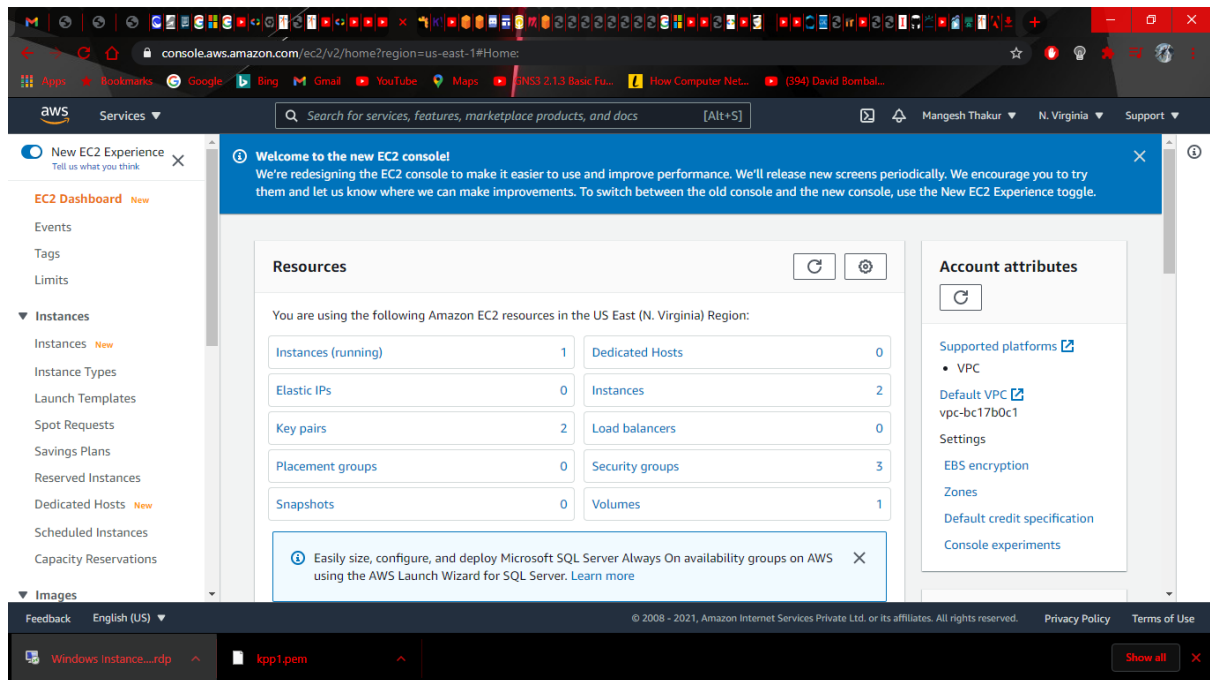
console.aws.amazon.com/ec2/v2/home?region=us-east-1#Home:

Apps Bookmarks Google Bing Gmail YouTube Maps GNS3 2.1.3 Basic Fu... How Computer Net... (394) David Bombal...

aws Services ▼ Search for services, features, marketplace products, and docs [Alt+S] Mangesh Thakur ▼ N. Virginia ▼ Support ▼

New EC2 Experience
Tell us what you think

EC2 Dashboard New
Events
Tags
Limits

▼ Instances
Instances New
Instance Types
Launch Templates
Spot Requests
Savings Plans
Reserved Instances
Dedicated Hosts New
Scheduled Instances
Capacity Reservations

▼ Images

Welcome to the new EC2 console!
We're redesigning the EC2 console to make it easier to use and improve performance. We'll release new screens periodically. We encourage you to try them and let us know where we can make improvements. To switch between the old console and the new console, use the New EC2 Experience toggle.

Resources

You are using the following Amazon EC2 resources in the US East (N. Virginia) Region:

| | | | |
|---|---|---|---|
| Instances (running) | 1 | Dedicated Hosts | 0 |
| Elastic IPs | 0 | Instances | 2 |
| Key pairs | 2 | Load balancers | 0 |
| Placement groups | 0 | Security groups | 3 |
| Snapshots | 0 | Volumes | 1 |

Easily size, configure, and deploy Microsoft SQL Server Always On availability groups on AWS using the AWS Launch Wizard for SQL Server. Learn more

Account attributes

Supported platforms
• VPC
Default VPC
vpc-bc17b0c1
Settings
EBS encryption
Zones
Default credit specification
Console experiments

Feedback English (US) ▼ © 2008 - 2021, Amazon Internet Services Private Ltd. or its affiliates. All rights reserved. Privacy Policy Terms of Use

Windows Instance....rdp kpp1.pem Show all